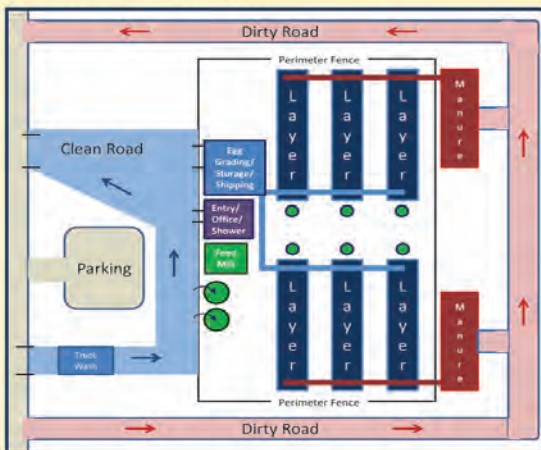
Dirty Road

Perimeter Fence

Manure

Clean Road

Egg Grading/ Storage/ Shipping

Layer

Layer

Layer

Entry/ Office/ Shower

Feed Mill

Parking

Layer

Layer

Layer

Manure

Truck Wash

Perimeter Fence

Dirty Road